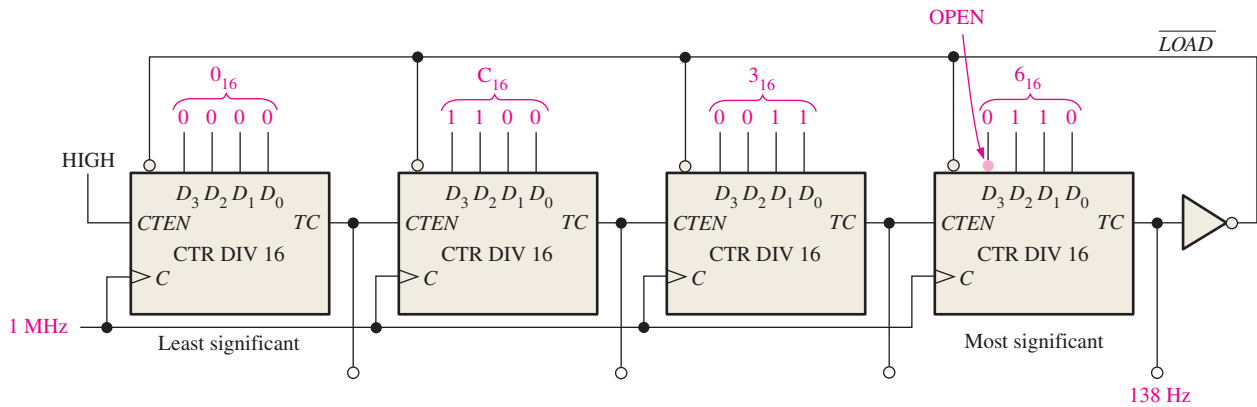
OPEN

$\overline{LOAD}$

$0_{16}$
0 0 0 0

$C_{16}$
1 1 0 0

$3_{16}$
0 0 1 1

$6_{16}$
0 1 1 0

HIGH

$D_3\ D_2\ D_1\ D_0$
CTEN TC
CTR DIV 16
C

$D_3\ D_2\ D_1\ D_0$
CTEN TC
CTR DIV 16
C

$D_3\ D_2\ D_1\ D_0$
CTEN TC
CTR DIV 16
C

$D_3\ D_2\ D_1\ D_0$
CTEN TC
CTR DIV 16
C

1 MHz

Least significant

Most significant

138 Hz